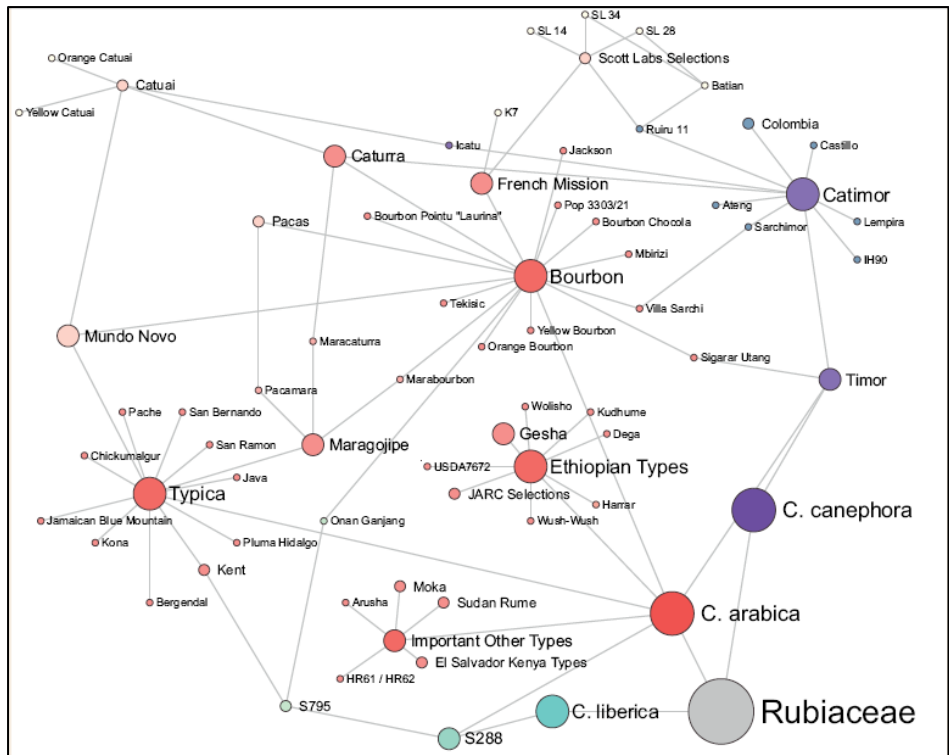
SL 34
SL 14
SL 28
Scott Labs Selections
Orange Catuai
Catuai
Batian
Yellow Catuai
K7
Ruiru 11
Colombia
Icatu
Castillo
Jackson
Caturra
French Mission
Catimor
Ateng
Pop 3303/21
Lempira
Pacas
Bourbon Pointu "Laurina"
Bourbon Chocola
Sarchimor
IH90
Mbirizi
Bourbon
Tekisic
Villa Sarchi
Mundo Novo
Yellow Bourbon
Maracaturra
Orange Bourbon
Sigarar Utang
Timor
Marabourbon
Pacamara
Wolisho
Pache
San Bernando
Kudhume
Gesha
Dega
Maragojipe
San Ramon
Chickumalgur
USDA7672
Ethiopian Types
Java
Typica
JARC Selections
Harrar
C. canephora
Jamaican Blue Mountain
Onan Ganjang
Wush-Wush
Kona
Pluma Hidalgo
Kent
Moka
Arusha
Sudan Rume
Bergendal
C. arabica
Important Other Types
El Salvador Kenya Types
HR61 / HR62
S795
C. liberica
Rubiaceae
S288